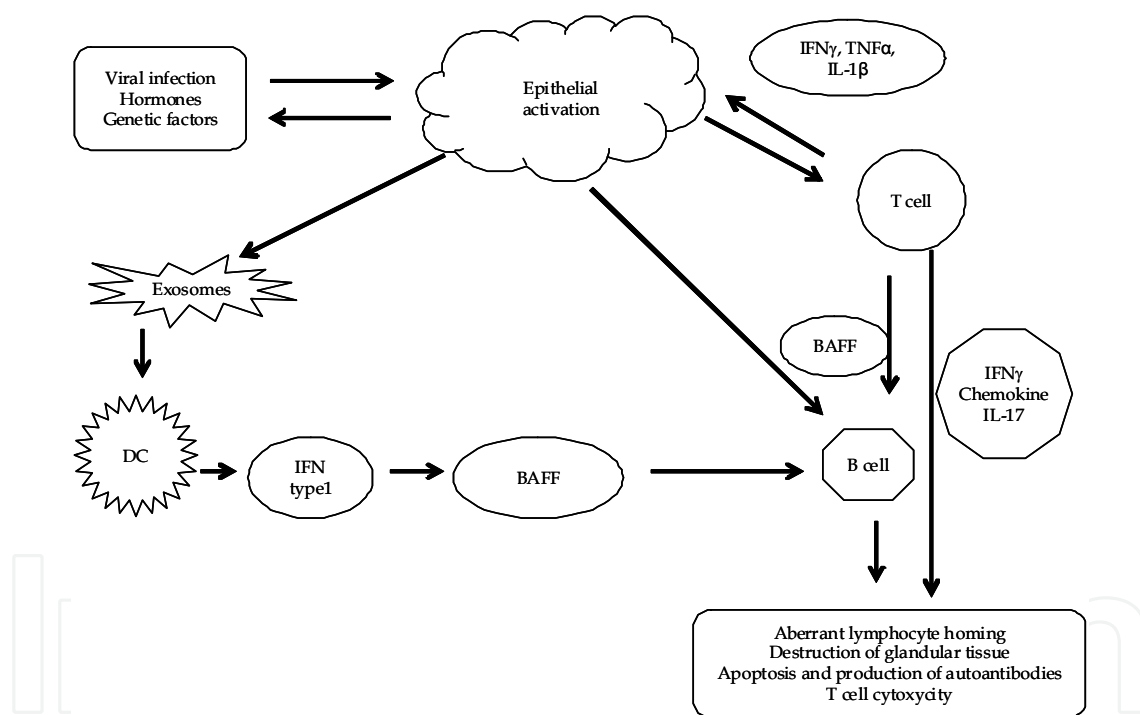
Viral infection
Hormones
Genetic factors

Epithelial activation

IFNγ, TNFα, IL-1β

T cell

Exosomes

BAFF

IFNγ
Chemokine
IL-17

DC

IFN type1

BAFF

B cell

Aberrant lymphocyte homing
Destruction of glandular tissue
Apoptosis and production of autoantibodies
T cell cytoxycity